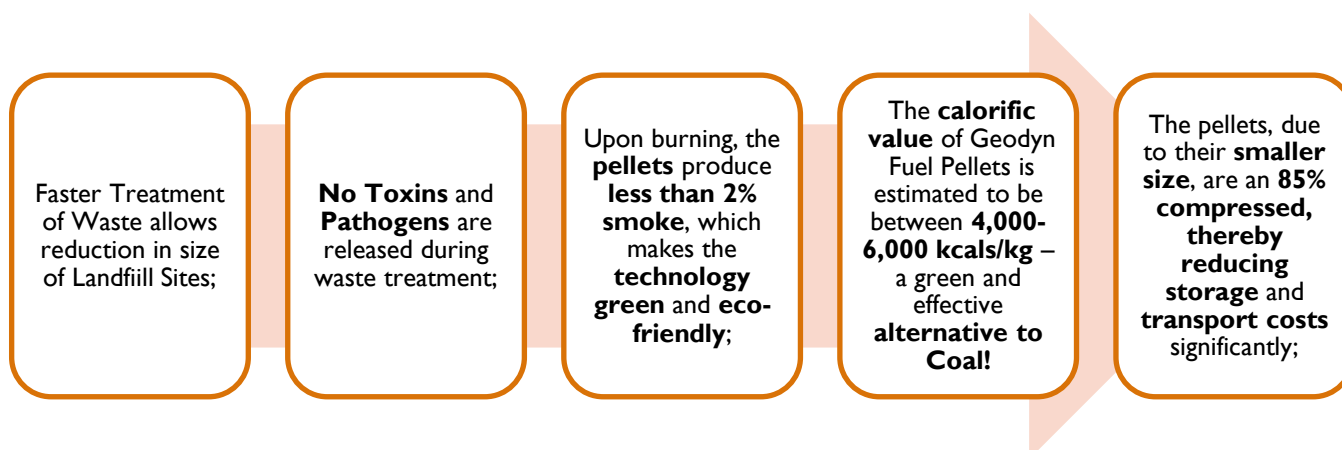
Faster Treatment of Waste allows reduction in size of Landfiill Sites;

No Toxins and Pathogens are released during waste treatment;

Upon burning, the pellets produce less than 2% smoke, which makes the technology green and eco-friendly;

The calorific value of Geodyn Fuel Pellets is estimated to be between 4,000-6,000 kcals/kg – a green and effective alternative to Coal!

The pellets, due to their smaller size, are an 85% compressed, thereby reducing storage and transport costs significantly;